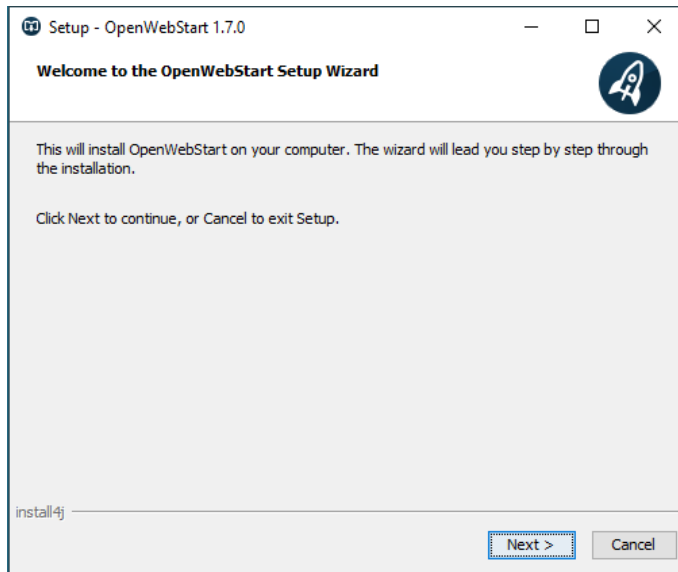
Setup - OpenWebStart 1.7.0

Welcome to the OpenWebStart Setup Wizard

This will install OpenWebStart on your computer. The wizard will lead you step by step through the installation.

Click Next to continue, or Cancel to exit Setup.

install4j

Next >

Cancel